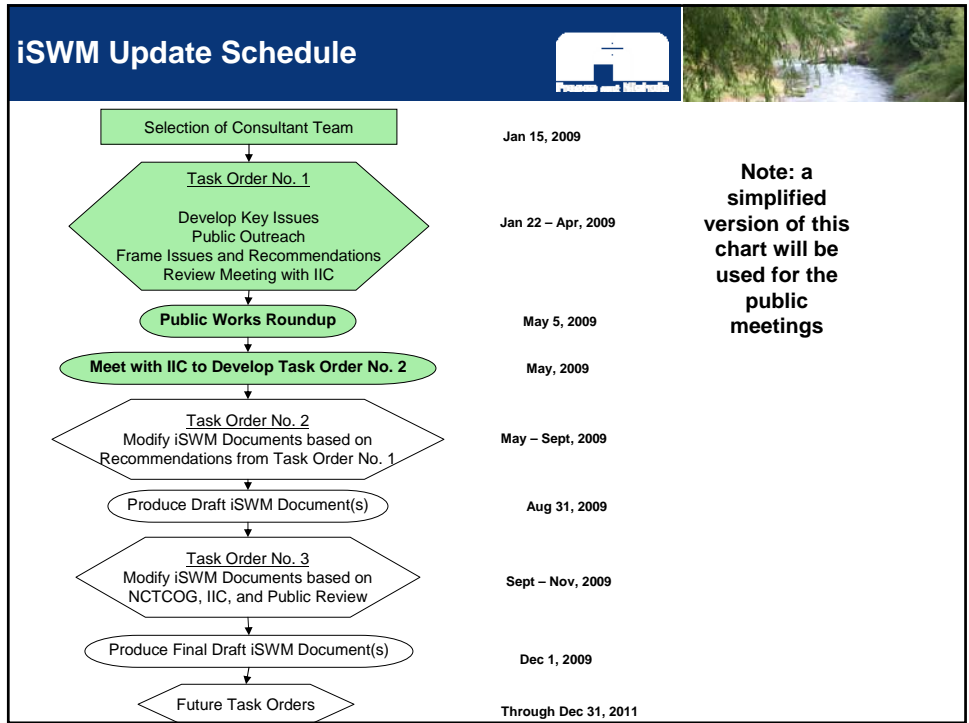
iSWM Update Schedule

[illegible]

Selection of Consultant Team

Jan 15, 2009

Task Order No. 1

Develop Key Issues
Public Outreach
Frame Issues and Recommendations
Review Meeting with IIC

Jan 22 – Apr, 2009

Note: a simplified version of this chart will be used for the public meetings

Public Works Roundup

May 5, 2009

Meet with IIC to Develop Task Order No. 2

May, 2009

Task Order No. 2
Modify iSWM Documents based on Recommendations from Task Order No. 1

May – Sept, 2009

Produce Draft iSWM Document(s)

Aug 31, 2009

Task Order No. 3
Modify iSWM Documents based on NCTCOG, IIC, and Public Review

Sept – Nov, 2009

Produce Final Draft iSWM Document(s)

Dec 1, 2009

Future Task Orders

Through Dec 31, 2011